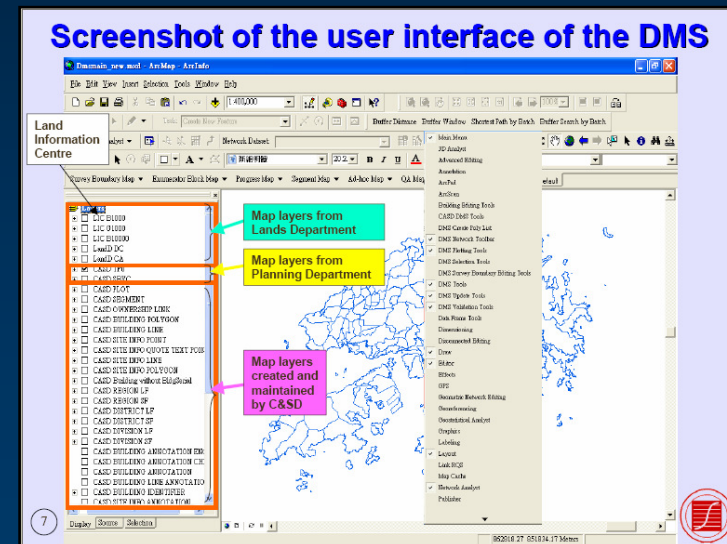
Screenshot of the user interface of the DMS

Dmsmain_new.mxd - ArcMap - ArcInfo

File Edit View Insert Selection Tools Window Help

1:400,000

Land Information Centre

Network Dataset

Survey Boundary Map Enumerator Block Map Progress Map Segment Map Ad-hoc Map QA Map

LIC B1000
LIC B5000
LIC B10000
LandD DC
LandD CA
CASD TPU
CASD SBVC
CASD PLOT
CASD SEGMENT
CASD OWNERSHIP LINK
CASD BUILDING POLYGON
CASD BUILDING LINE
CASD SITE INFO POINT
CASD SITE INFO QUOTE TEXT POIN
CASD SITE INFO LINE
CASD SITE INFO POLYGON
CASD Building without BldgSerial
CASD REGION LF
CASD REGION SF
CASD DISTRICT LF
CASD DISTRICT SF
CASD DIVISION LF
CASD DIVISION SF
CASD BUILDING ANNOTATION EN
CASD BUILDING ANNOTATION CH
CASD BUILDING ANNOTATION
CASD BUILDING LINE ANNOTATIO
CASD BUILDING IDENTIFIER
CASD SITE INFO ANNOTATION

Map layers from Lands Department

Map layers from Planning Department

Map layers created and maintained by C&SD

Main Menu
3D Analyst
Advanced Editing
Annotation
ArcPad
ArcScan
Building Editing Tools
CASD DMS Tools
DMS Create Poly List
DMS Network Toolbar
DMS Plotting Tools
DMS Selection Tools
DMS Survey Boundary Editing Tools
DMS Tools
DMS Update Tools
DMS Validation Tools
Data Frame Tools
Dimensioning
Disconnected Editing
Draw
Editor
Effects
GPS
Geometric Network Editing
Georeferencing
Geostatistical Analyst
Graphics
Labeling
Layout
Link ROI
Map Cache
Network Analyst
Publisher

Display Source Selection

852018.27 858134.17 Meters

7